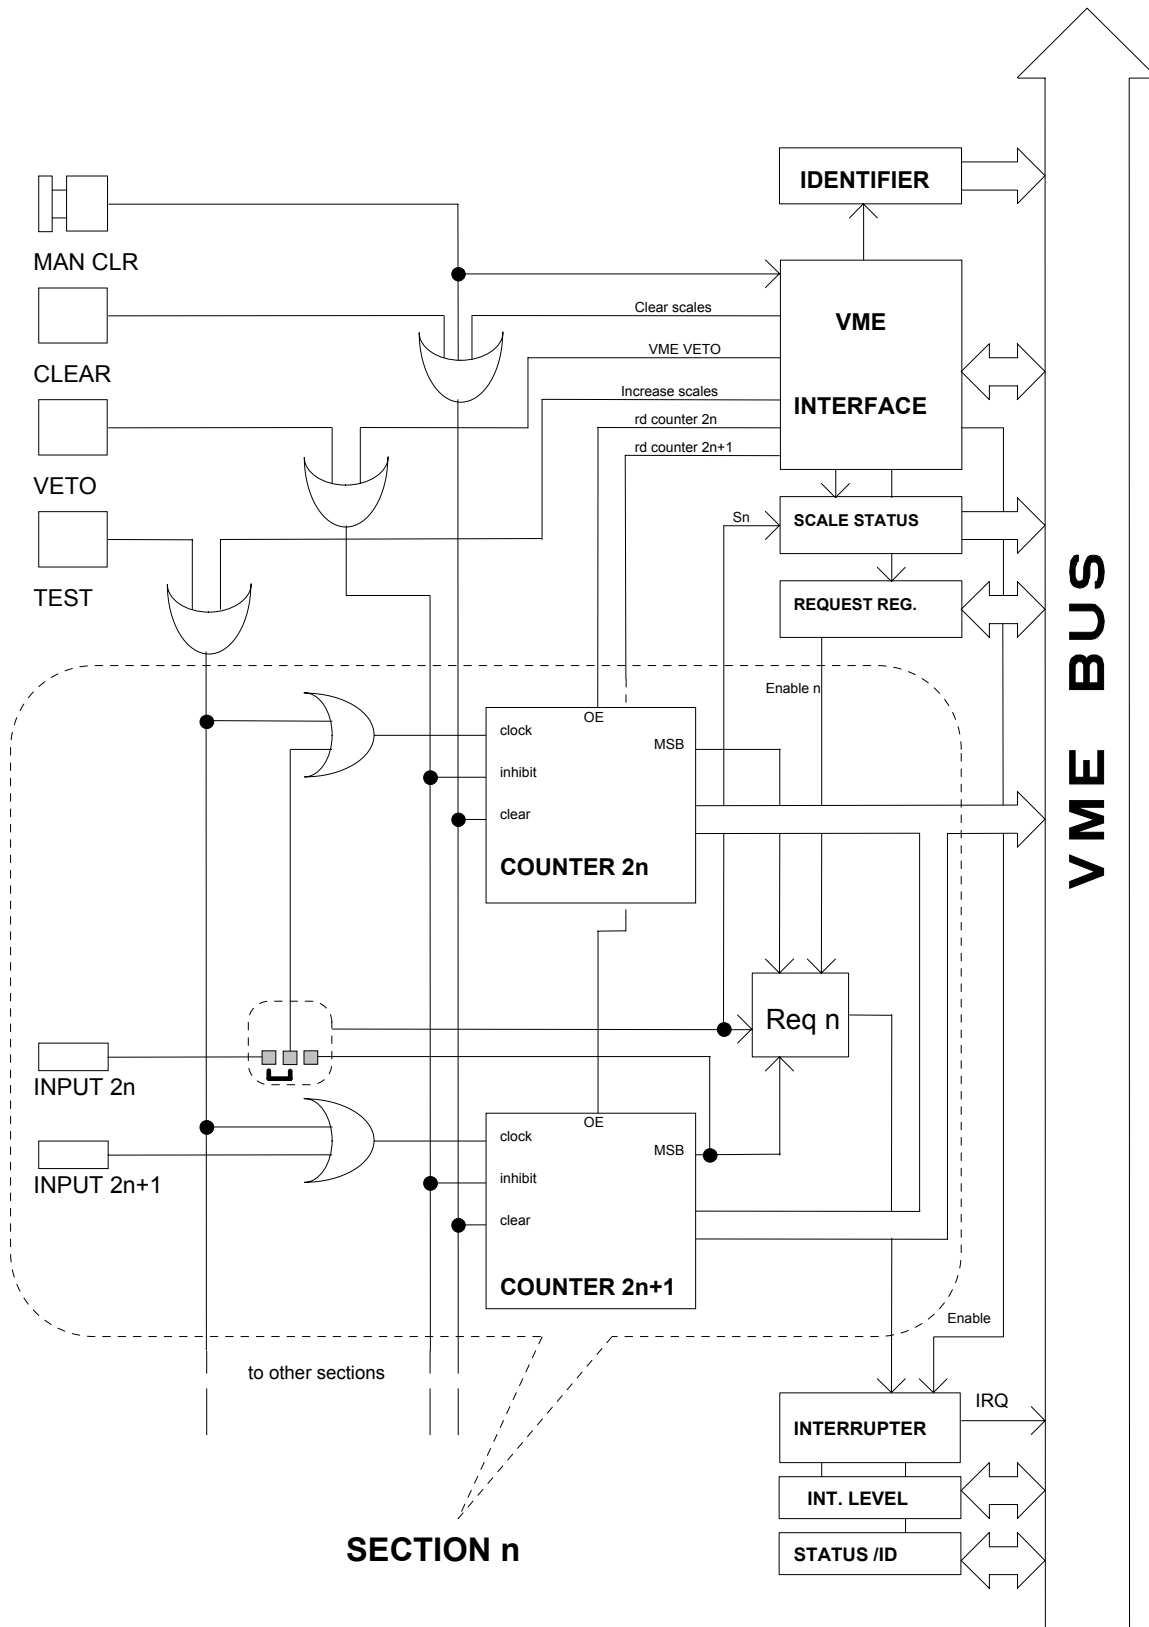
IDENTIFIER

MAN CLR

Clear scales

VME

VME VETO

CLEAR

Increase scales

INTERFACE

rd counter 2n

rd counter 2n+1

VETO

Sn

SCALE STATUS

TEST

REQUEST REG.

VME BUS

Enable n

OE

clock

MSB

inhibit

clear

COUNTER 2n

Req n

INPUT 2n

OE

clock

MSB

INPUT 2n+1

inhibit

clear

COUNTER 2n+1

Enable

to other sections

IRQ

INTERRUPTER

INT. LEVEL

SECTION n

STATUS /ID